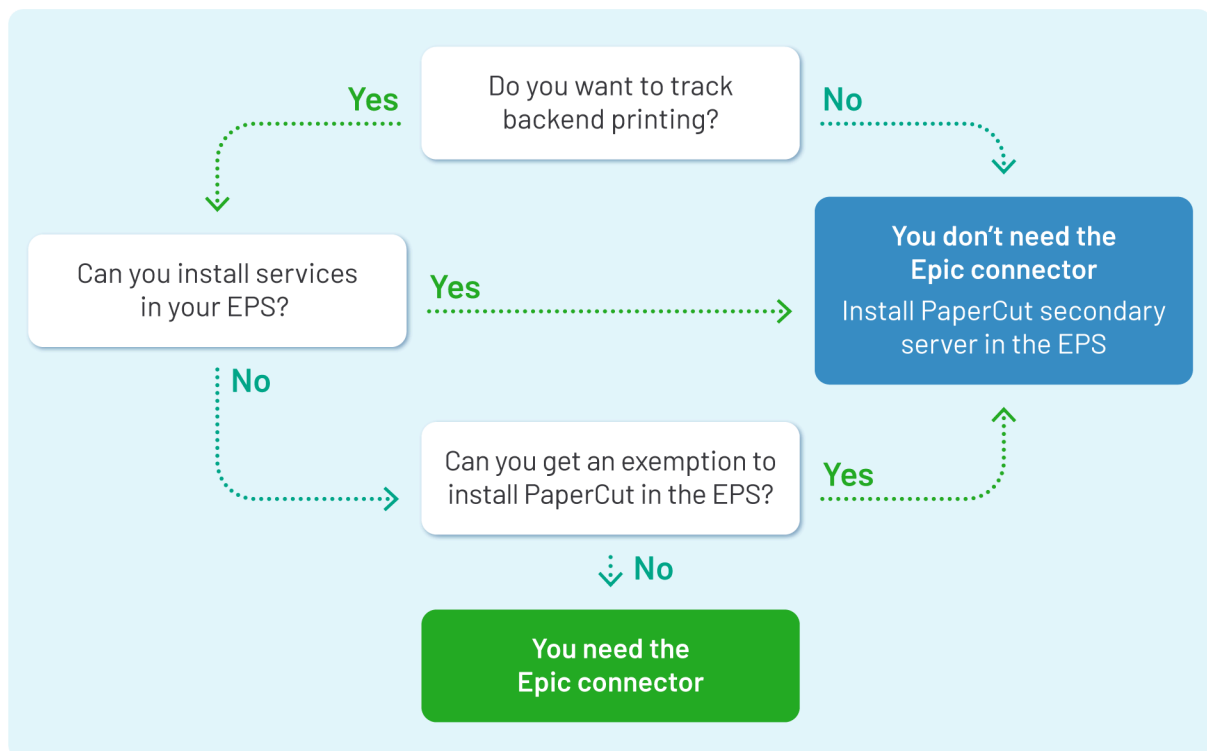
Do you want to track backend printing?

Yes

No

Can you install services in your EPS?

Yes

You don’t need the Epic connector

Install PaperCut secondary server in the EPS

No

Can you get an exemption to install PaperCut in the EPS?

Yes

No

You need the Epic connector